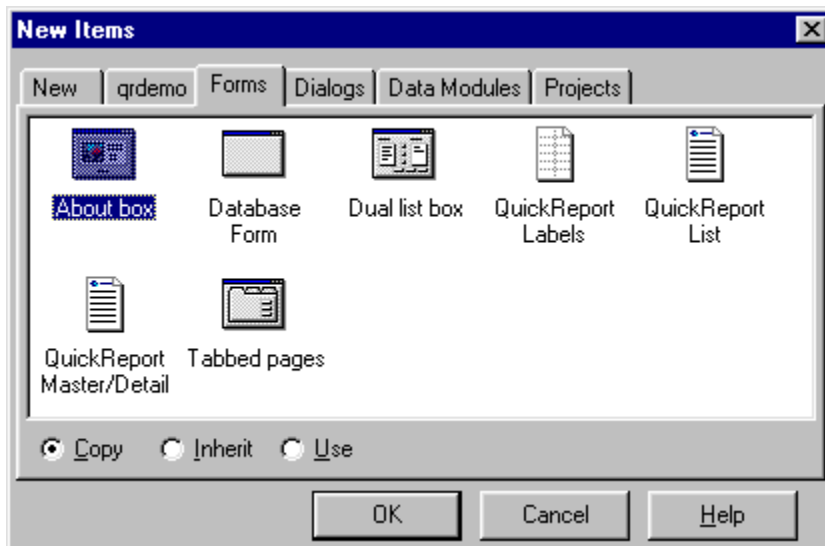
New Items

New | qrdemo | Forms | Dialogs | Data Modules | Projects

About box
Database Form
Dual list box
QuickReport Labels
QuickReport List
QuickReport Master/Detail
Tabbed pages

Copy Inherit Use

OK Cancel Help